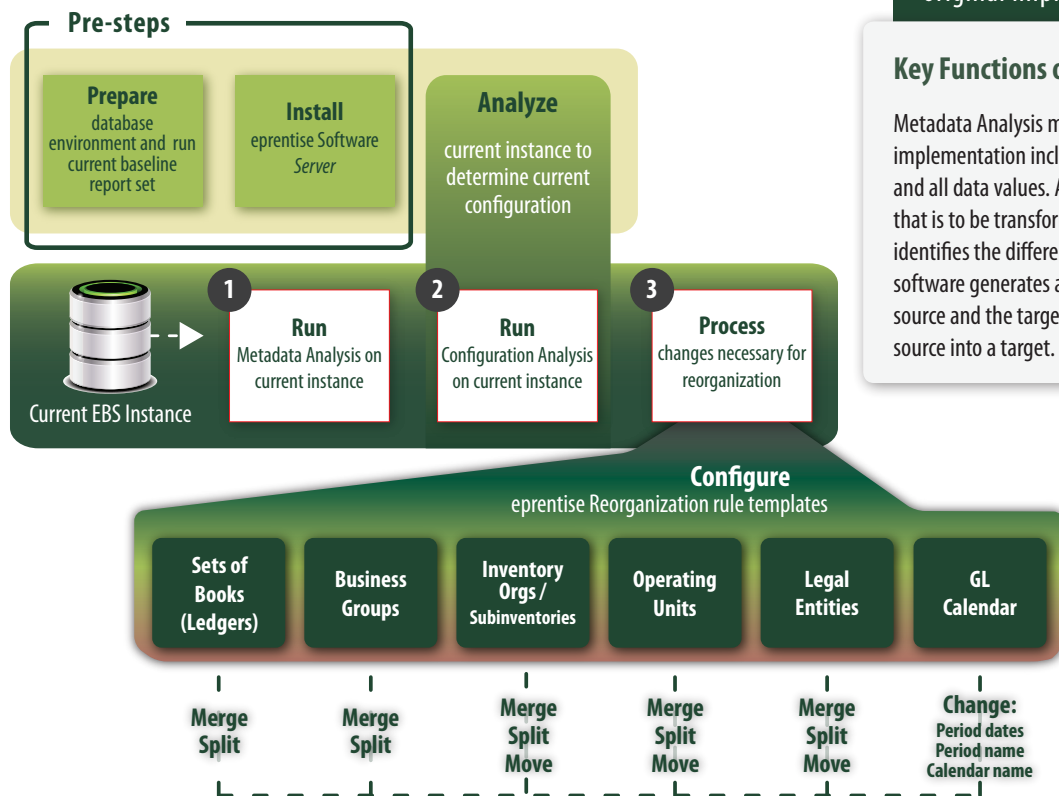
Original Imp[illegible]

Pre-steps

Prepare
database environment and run current baseline report set

Install
eprentise Software *Server*

Analyze
current instance to determine current configuration

Current EBS Instance

1
Run
Metadata Analysis on current instance

2
Run
Configuration Analysis on current instance

3
Process
changes necessary for reorganization

Key Functions o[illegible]

Metadata Analysis m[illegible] implementation incl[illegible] and all data values. A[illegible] that is to be transfor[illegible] identifies the differe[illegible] software generates a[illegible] source and the targe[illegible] source into a target.

Configure
eprentise Reorganization rule templates

| Sets of Books (Ledgers) | Business Groups | Inventory Orgs / Subinventories | Operating Units | Legal Entities | GL Calendar |
|---|---|---|---|---|---|
| Merge Split | Merge Split | Merge Split Move | Merge Split Move | Merge Split Move | Change: Period dates Period name Calendar name |